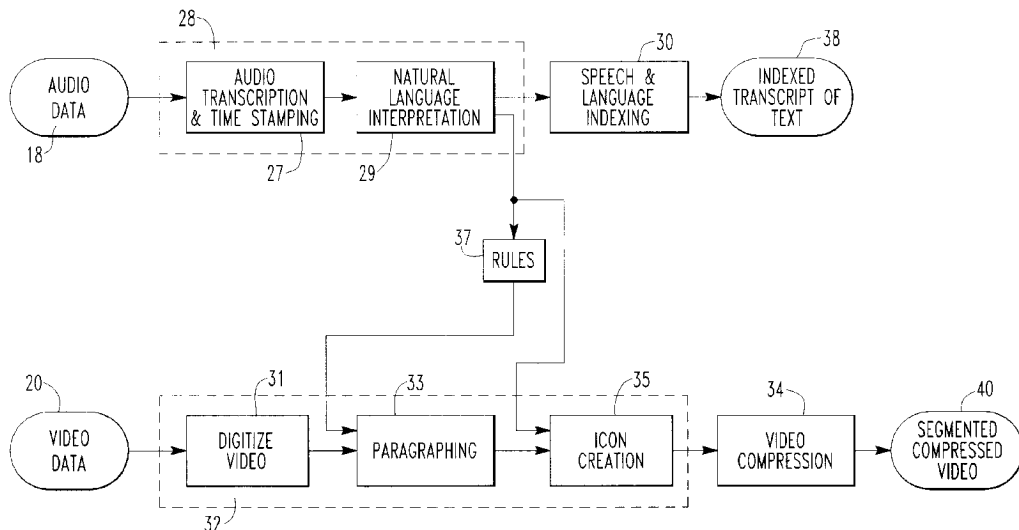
28

AUDIO DATA

18

AUDIO TRANSCRIPTION & TIME STAMPING

27

NATURAL LANGUAGE INTERPRETATION

29

30

SPEECH & LANGUAGE INDEXING

38

INDEXED TRANSCRIPT OF TEXT

37

RULES

20

VIDEO DATA

31

DIGITIZE VIDEO

33

PARAGRAPHING

35

ICON CREATION

32

34

VIDEO COMPRESSION

40

SEGMENTED COMPRESSED VIDEO